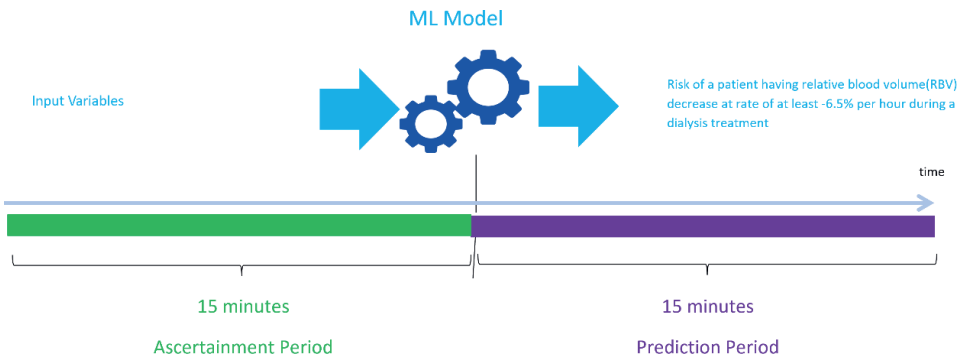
ML Model

Input Variables

Risk of a patient having relative blood volume(RBV) decrease at rate of at least -6.5% per hour during a dialysis treatment

time

15 minutes

Ascertainment Period

15 minutes

Prediction Period